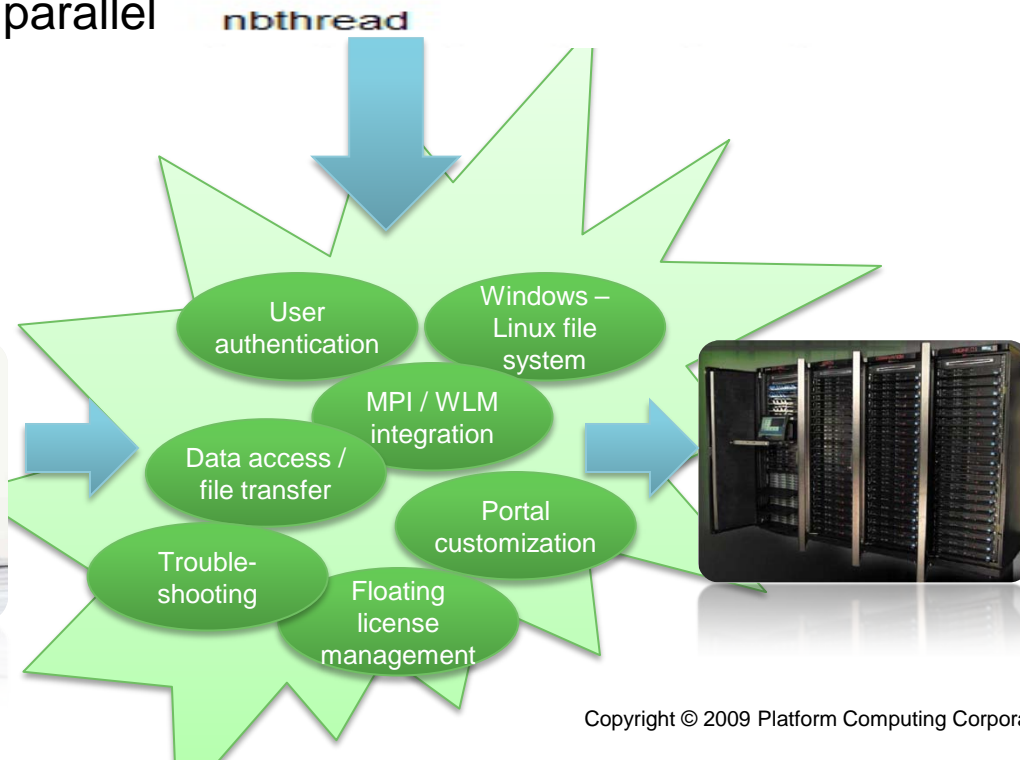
parallel nbthread

User authentication

Windows – Linux file system

MPI / WLM integration

Data access / file transfer

Portal customization

Trouble-shooting

Floating license management

Copyright © 2009 Platform Computing Corpora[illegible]